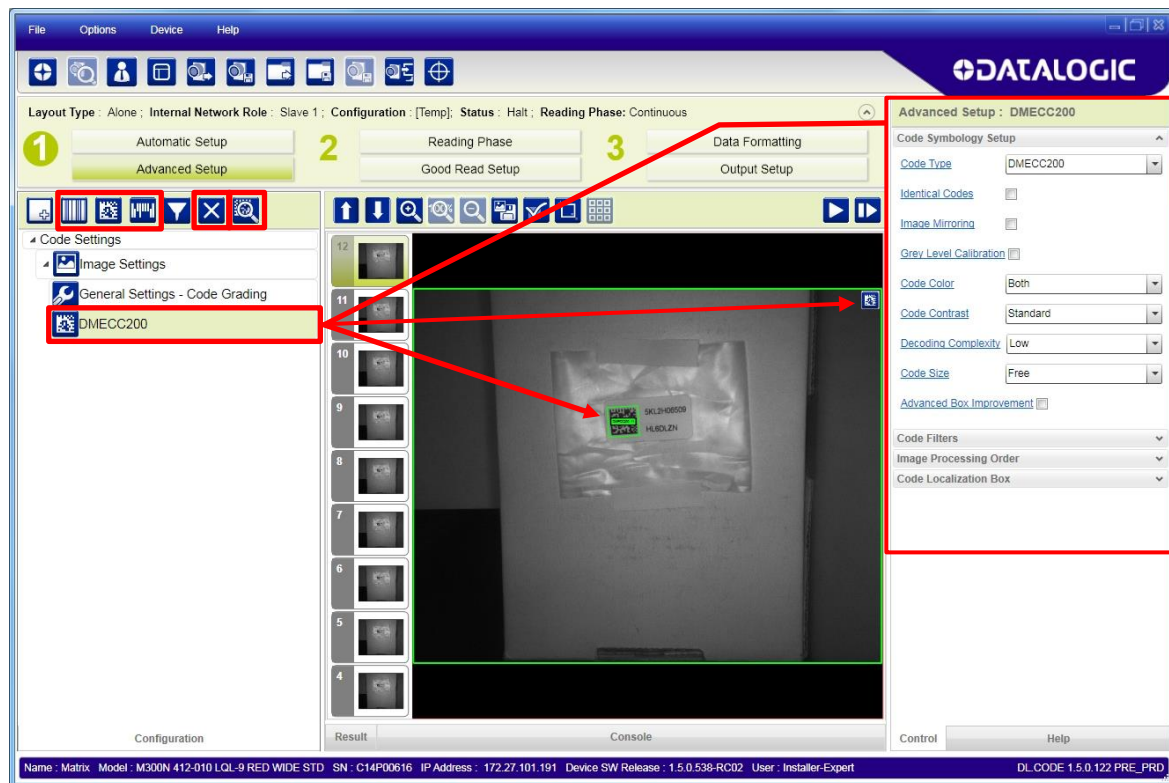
File Options Device Help

DATALOGIC

Layout Type : Alone ; Internal Network Role : Slave 1 ; Configuration : [Temp]; Status : Halt ; Reading Phase: Continuous

1 Automatic Setup
Advanced Setup
2 Reading Phase
Good Read Setup
3 Data Formatting
Output Setup

Code Settings
Image Settings
General Settings - Code Grading
DMECC200

12
11
10
9
8
7
6
5
4

SKL2H08509
HL6DLZN

Advanced Setup : DMECC200
Code Symbology Setup
Code Type DMECC200
Identical Codes
Image Mirroring
Grey Level Calibration
Code Color Both
Code Contrast Standard
Decoding Complexity Low
Code Size Free
Advanced Box Improvement
Code Filters
Image Processing Order
Code Localization Box

Configuration
Result
Console
Control
Help

Name : Matrix Model : M300N 412-010 LQL-9 RED WIDE STD SN : C14P00616 IP Address : 172.27.101.191 Device SW Release : 1.5.0.538-RC02 User : Installer-Expert DL.CODE 1.5.0.122 PRE_PRD